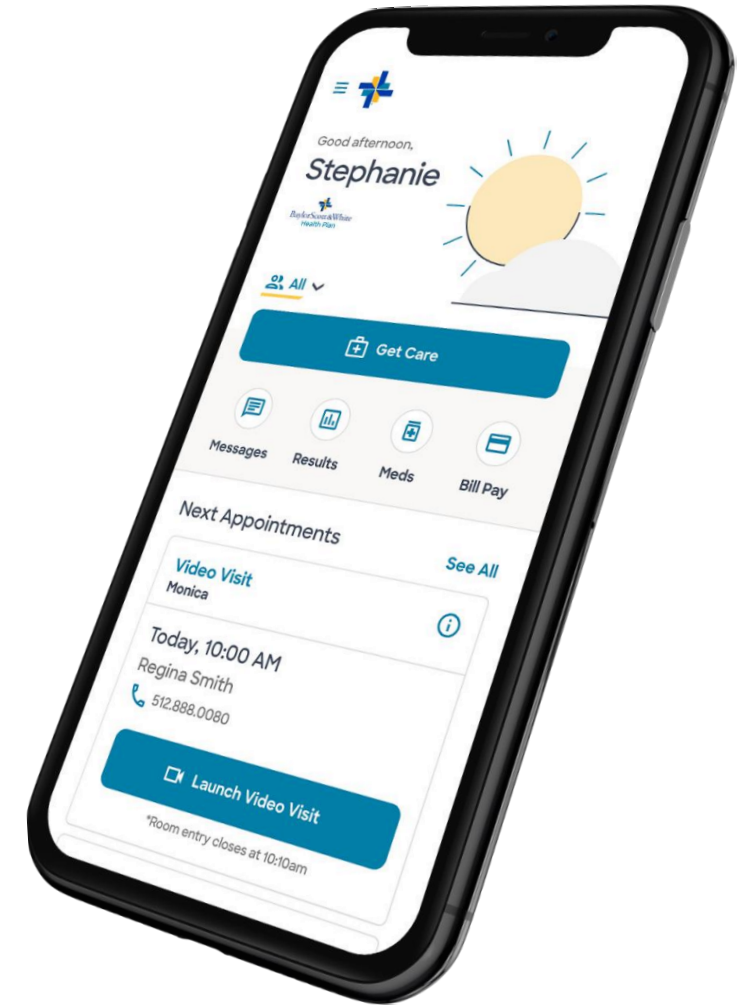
Good afternoon,
Stephanie

BaylorScott&White Health Plan

All

Get Care

Messages
Results
Meds
Bill Pay

Next Appointments

See All

Video Visit
Monica

Today, 10:00 AM
Regina Smith
512.888.0080

Launch Video Visit

*Room entry closes at 10:10am